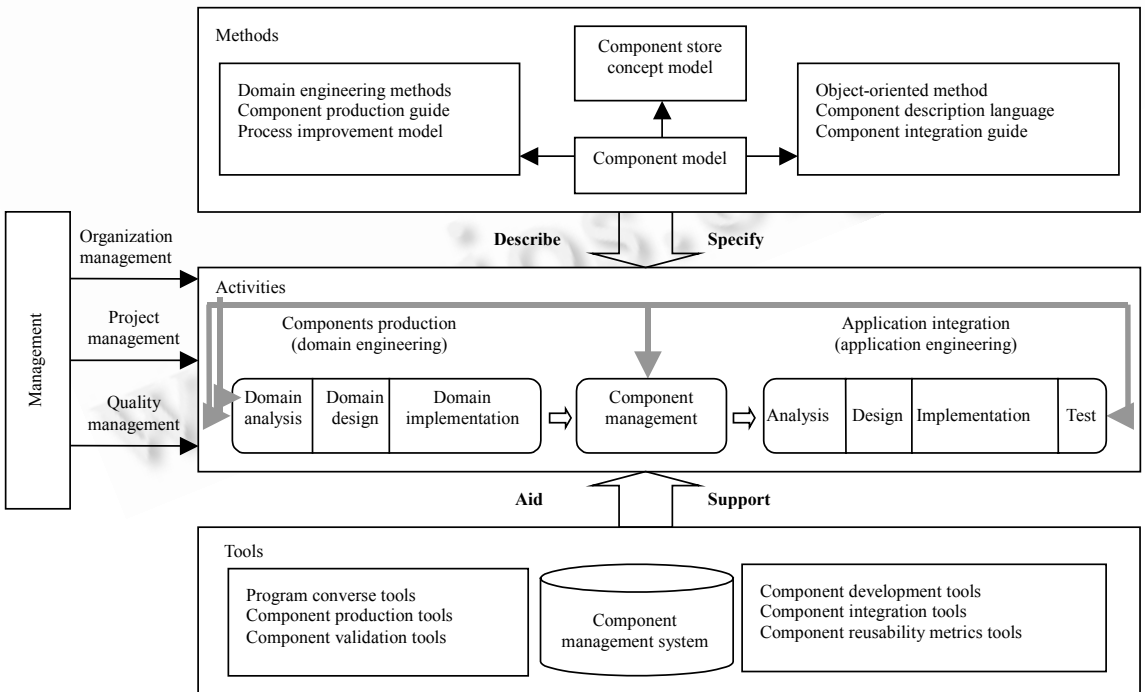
Methods

Component store concept model

Domain engineering methods
Component production guide
Process improvement model

Component model

Object-oriented method
Component description language
Component integration guide

Management

Organization management

Project management

Quality management

Describe

Specify

Activities

Components production (domain engineering)

Application integration (application engineering)

| Domain analysis | Domain design | Domain implementation |
|---|---|---|

Component management

| Analysis | Design | Implementation | Test |
|---|---|---|---|

Aid

Support

Tools

Program converse tools
Component production tools
Component validation tools

Component management system

Component development tools
Component integration tools
Component reusability metrics tools